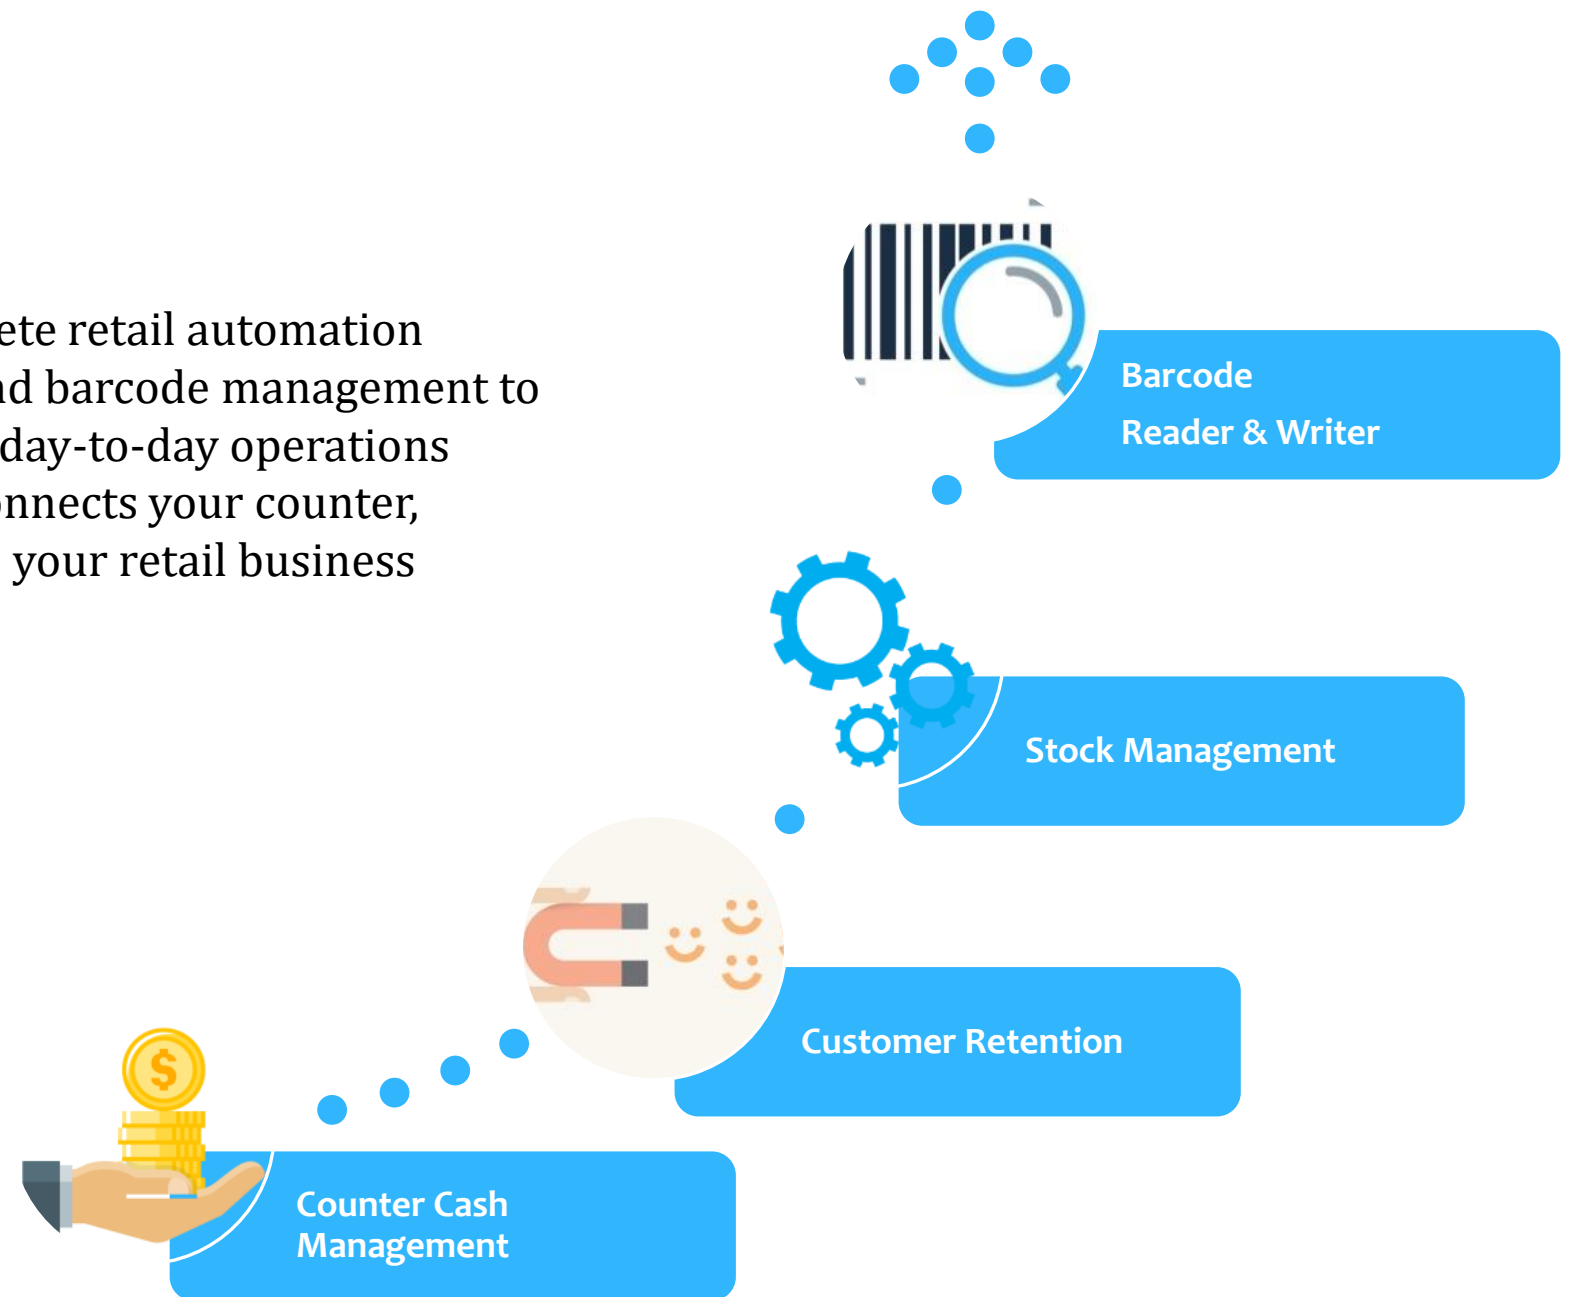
ete retail automation
nd barcode management to
day-to-day operations
nnects your counter,
your retail business

Barcode
Reader & Writer

Stock Management

Customer Retention

$

Counter Cash
Management